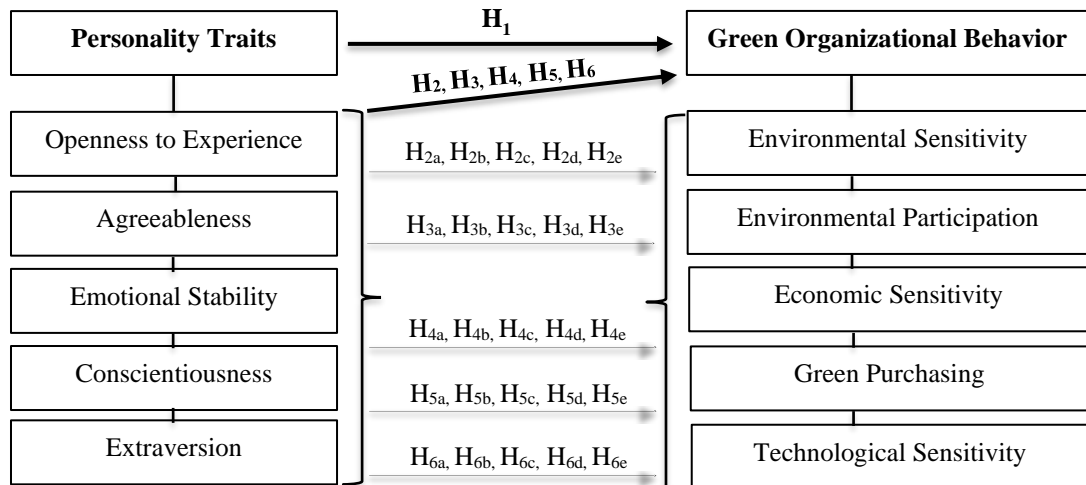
Personality Traits

$H_1$

Green Organizational Behavior

$H_2, H_3, H_4, H_5, H_6$

Openness to Experience

Agreeableness

Emotional Stability

Conscientiousness

Extraversion

$H_{2a}, H_{2b}, H_{2c}, H_{2d}, H_{2e}$

$H_{3a}, H_{3b}, H_{3c}, H_{3d}, H_{3e}$

$H_{4a}, H_{4b}, H_{4c}, H_{4d}, H_{4e}$

$H_{5a}, H_{5b}, H_{5c}, H_{5d}, H_{5e}$

$H_{6a}, H_{6b}, H_{6c}, H_{6d}, H_{6e}$

Environmental Sensitivity

Environmental Participation

Economic Sensitivity

Green Purchasing

Technological Sensitivity